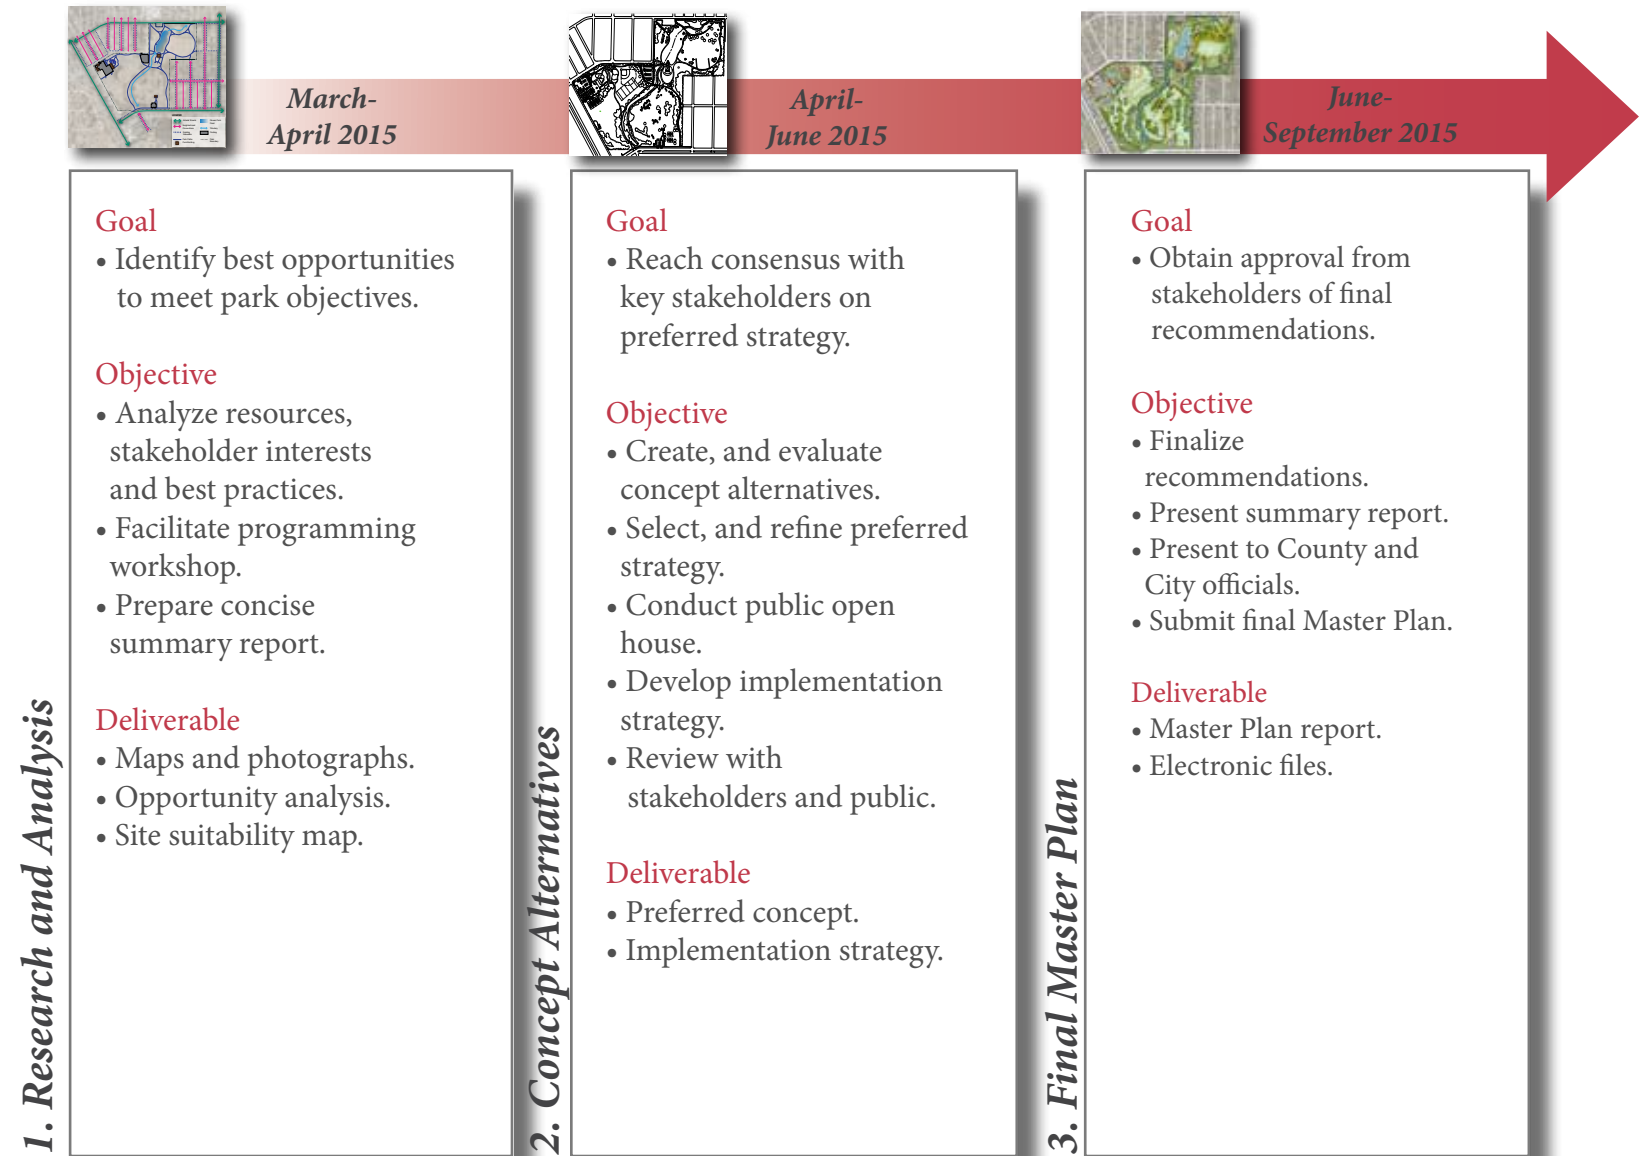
March-
April 2015

April-
June 2015

June-
September 2015

1. Research and Analysis

Goal
• Identify best opportunities to meet park objectives.

Objective
• Analyze resources, stakeholder interests and best practices.
• Facilitate programming workshop.
• Prepare concise summary report.

Deliverable
• Maps and photographs.
• Opportunity analysis.
• Site suitability map.

2. Concept Alternatives

Goal
• Reach consensus with key stakeholders on preferred strategy.

Objective
• Create, and evaluate concept alternatives.
• Select, and refine preferred strategy.
• Conduct public open house.
• Develop implementation strategy.
• Review with stakeholders and public.

Deliverable
• Preferred concept.
• Implementation strategy.

3. Final Master Plan

Goal
• Obtain approval from stakeholders of final recommendations.

Objective
• Finalize recommendations.
• Present summary report.
• Present to County and City officials.
• Submit final Master Plan.

Deliverable
• Master Plan report.
• Electronic files.